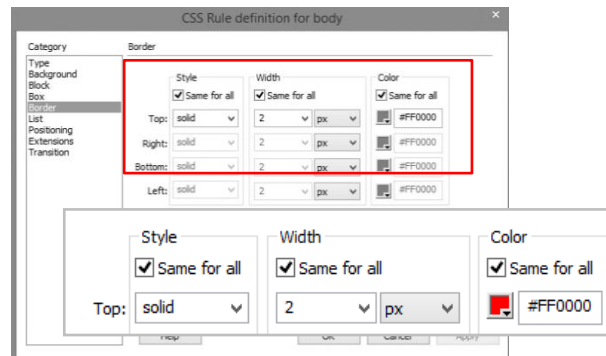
CSS Rule definition for body

Category
Type
Background
Block
Box
Border
List
Positioning
Extensions
Transition

Border

Style
Same for all
Top: solid
Right: solid
Bottom: solid
Left: solid

Width
Same for all
2 px
2 px
2 px
2 px

Color
Same for all
#FF0000
#FF0000
#FF0000
#FF0000

Style
Same for all
Top: solid

Width
Same for all
2 px

Color
Same for all
#FF0000

Help
OK
Cancel
Apply